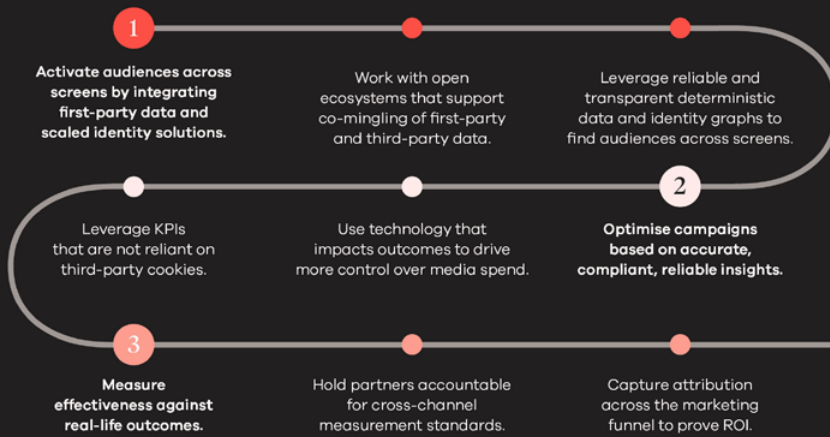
1

Activate audiences across screens by integrating first-party data and scaled identity solutions.

Work with open ecosystems that support co-mingling of first-party and third-party data.

Leverage reliable and transparent deterministic data and identity graphs to find audiences across screens.

2

Optimise campaigns based on accurate, compliant, reliable insights.

Use technology that impacts outcomes to drive more control over media spend.

Leverage KPIs that are not reliant on third-party cookies.

3

Measure effectiveness against real-life outcomes.

Hold partners accountable for cross-channel measurement standards.

Capture attribution across the marketing funnel to prove ROI.